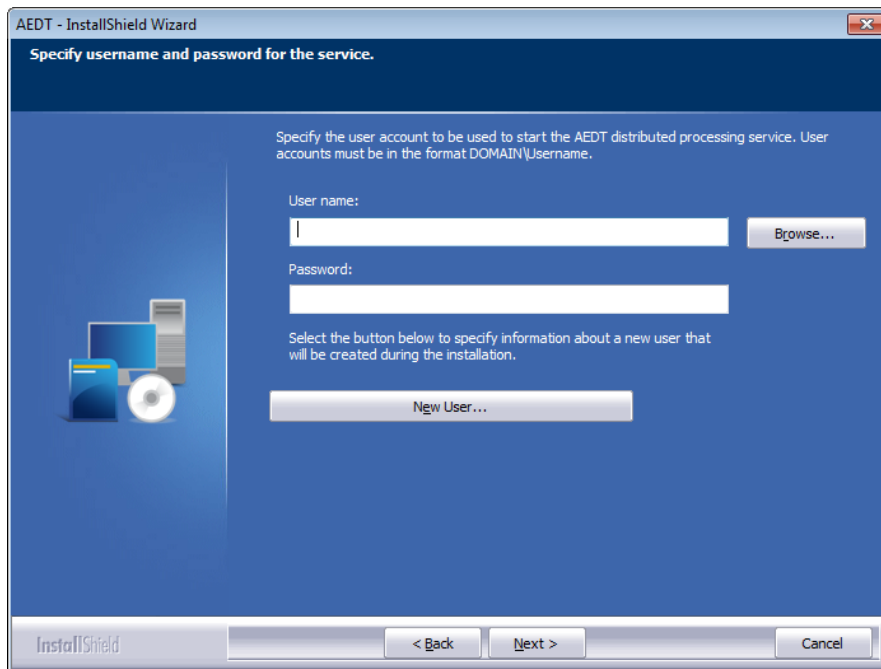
AEDT - InstallShield Wizard

Specify username and password for the service.

Specify the user account to be used to start the AEDT distributed processing service. User accounts must be in the format DOMAIN\Username.

User name:

Browse...

Password:

Select the button below to specify information about a new user that will be created during the installation.

New User...

InstallShield

< Back

Next >

Cancel